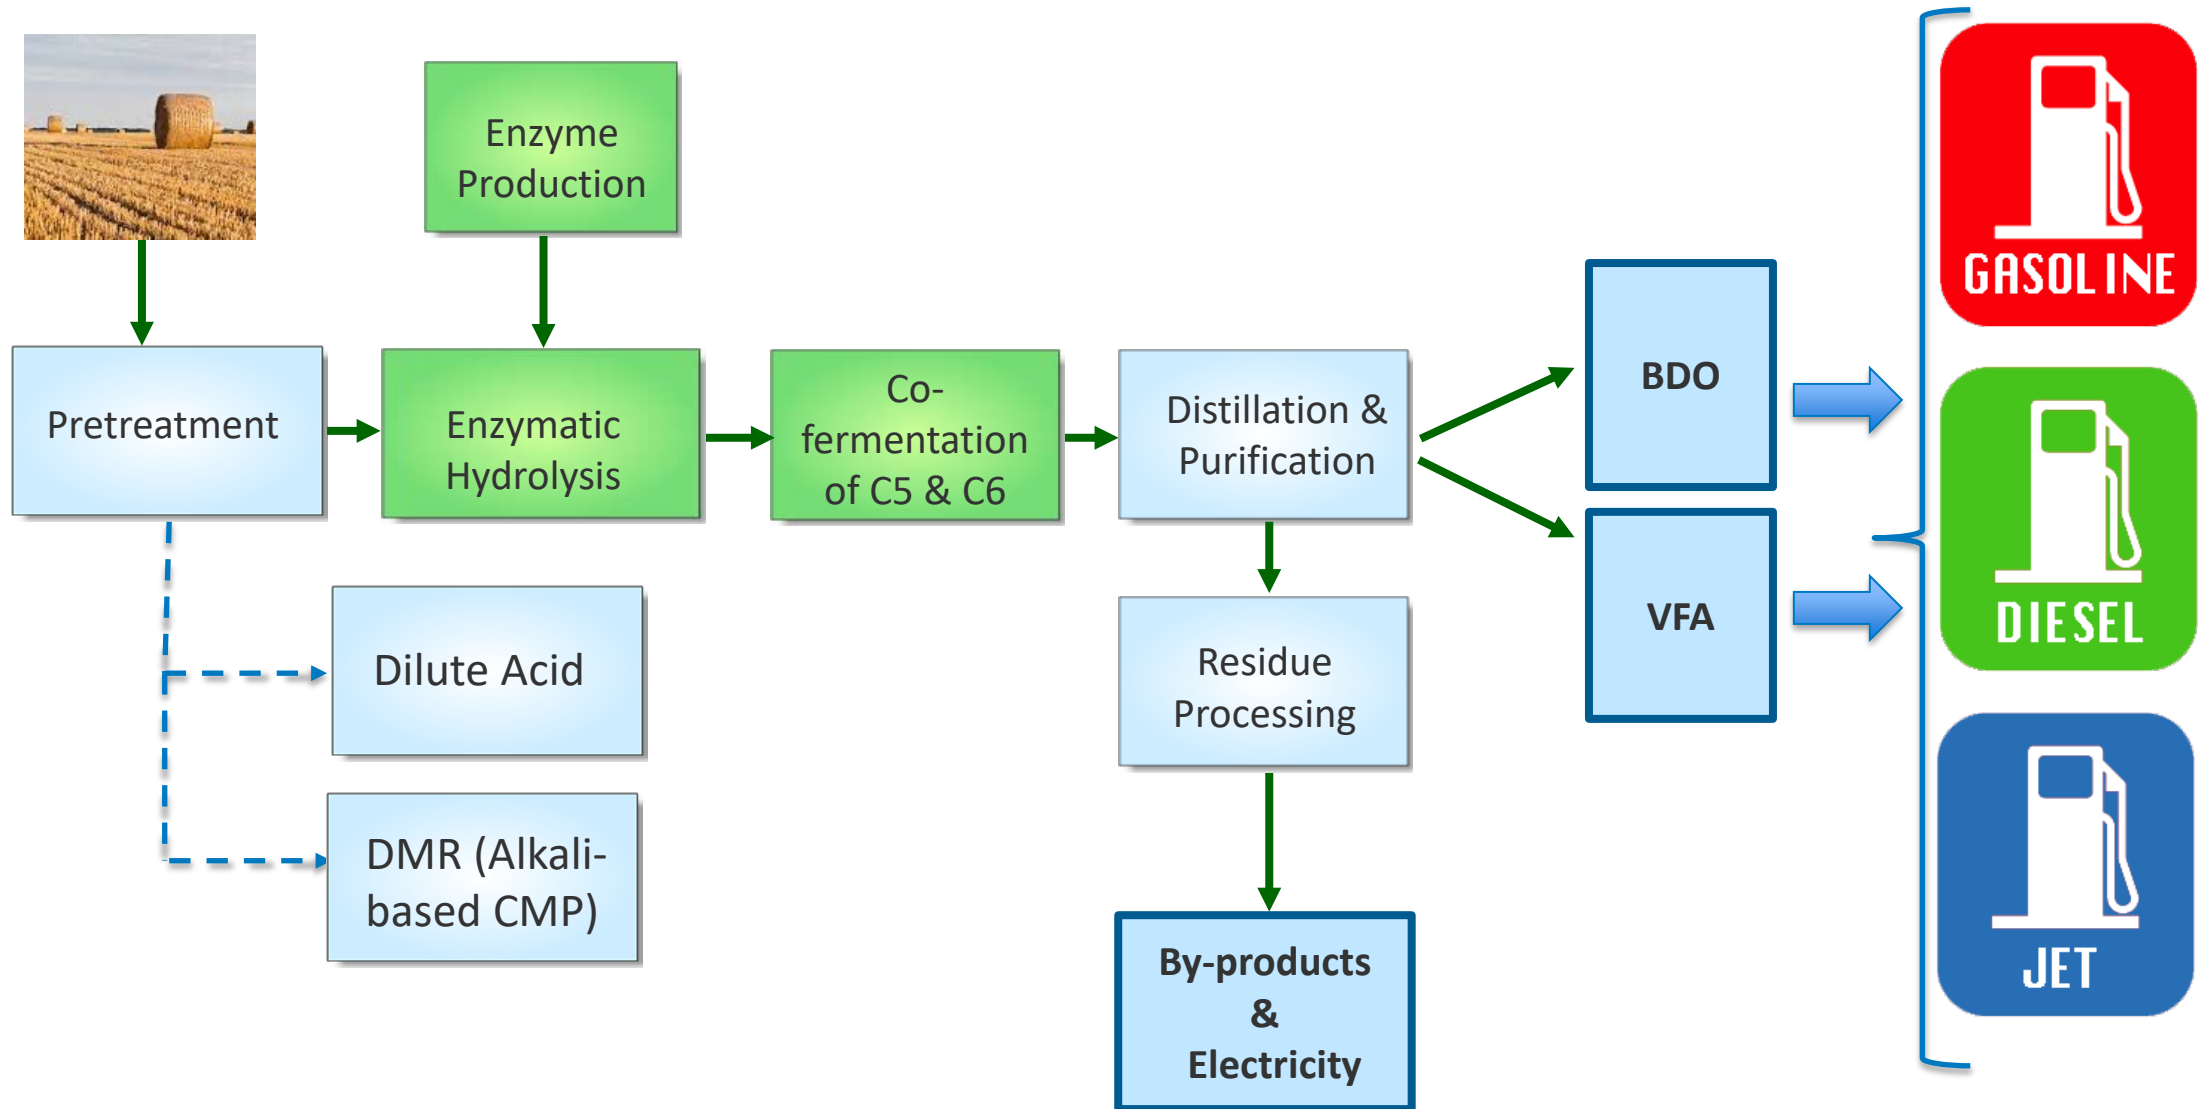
Enzyme Production

Pretreatment

Enzymatic Hydrolysis

Co-fermentation of C5 & C6

Distillation & Purification

BDO

VFA

Dilute Acid

DMR (Alkali-based CMP)

Residue Processing

By-products & Electricity

GASOLINE

DIESEL

JET